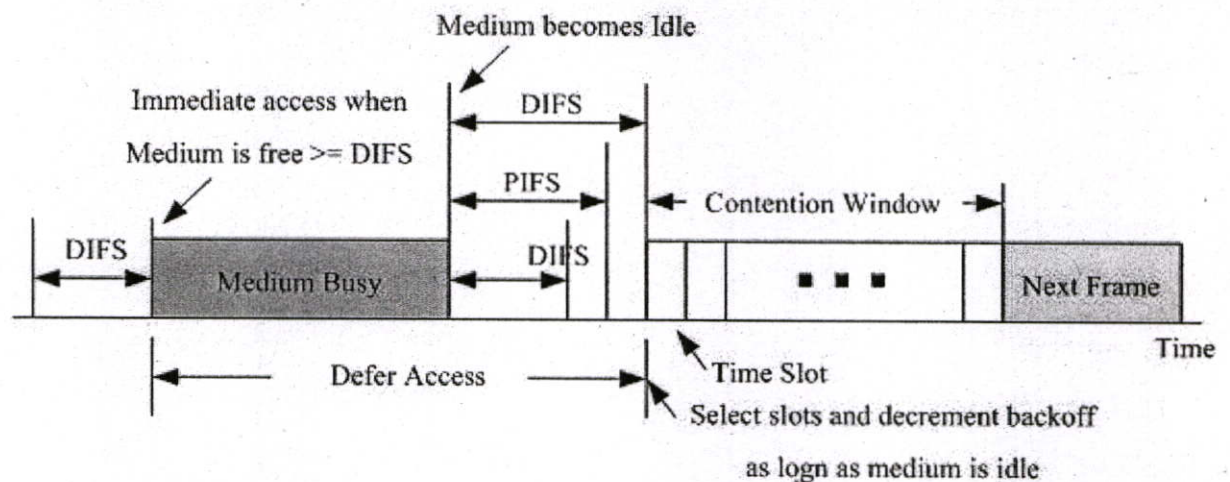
Medium becomes Idle

Immediate access when

Medium is free >= DIFS

DIFS

PIFS

Contention Window

DIFS

Medium Busy

DIFS

Next Frame

Time

Defer Access

Time Slot

Select slots and decrement backoff

as logn as medium is idle